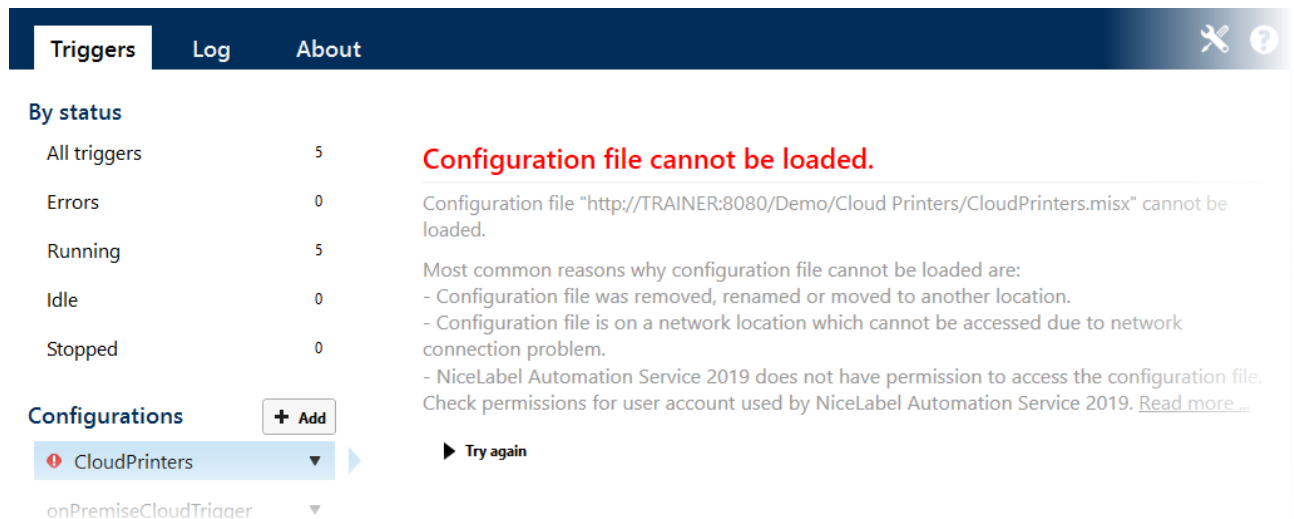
Triggers Log About

By status

All triggers 5

Errors 0

Running 5

Idle 0

Stopped 0

Configurations

+ Add

CloudPrinters

onPremiseCloudTrigger

Configuration file cannot be loaded.

Configuration file "http://TRAINER:8080/Demo/Cloud Printers/CloudPrinters.misx" cannot be loaded.

Most common reasons why configuration file cannot be loaded are:
- Configuration file was removed, renamed or moved to another location.
- Configuration file is on a network location which cannot be accessed due to network connection problem.
- NiceLabel Automation Service 2019 does not have permission to access the configuration file. Check permissions for user account used by NiceLabel Automation Service 2019. Read more ...

Try again